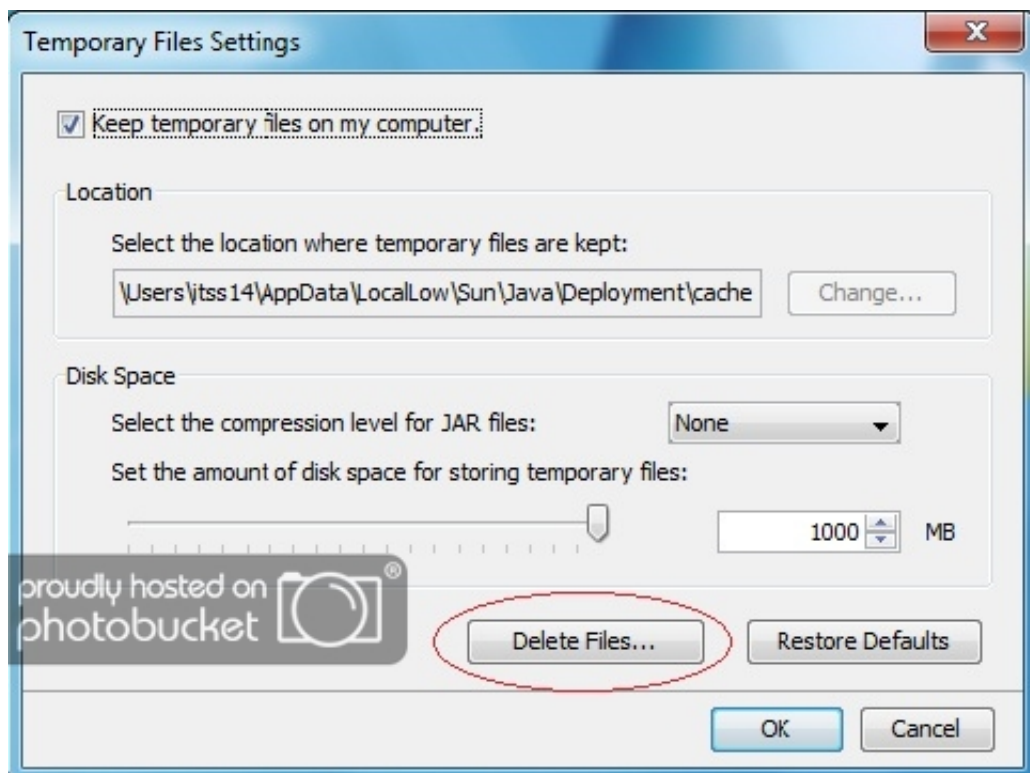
Temporary Files Settings

Keep temporary files on my computer.

Location

Select the location where temporary files are kept:

\Users\itss14\AppData\LocalLow\Sun\Java\Deployment\cache

Change...

Disk Space

Select the compression level for JAR files:

None

Set the amount of disk space for storing temporary files:

1000

MB

proudly hosted on photobucket

Delete Files...

Restore Defaults

OK

Cancel